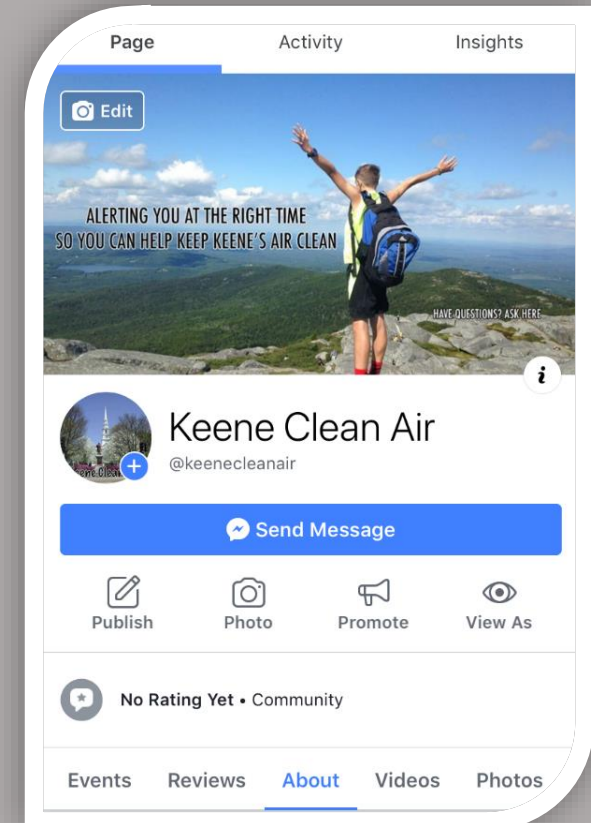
Page Activity Insights

Edit

ALERTING YOU AT THE RIGHT TIME
SO YOU CAN HELP KEEP KEENE'S AIR CLEAN

HAVE QUESTIONS? ASK HERE

i

Keene Clean Air
@keenecleanair

Send Message

Publish Photo Promote View As

No Rating Yet • Community

Events Reviews About Videos Photos